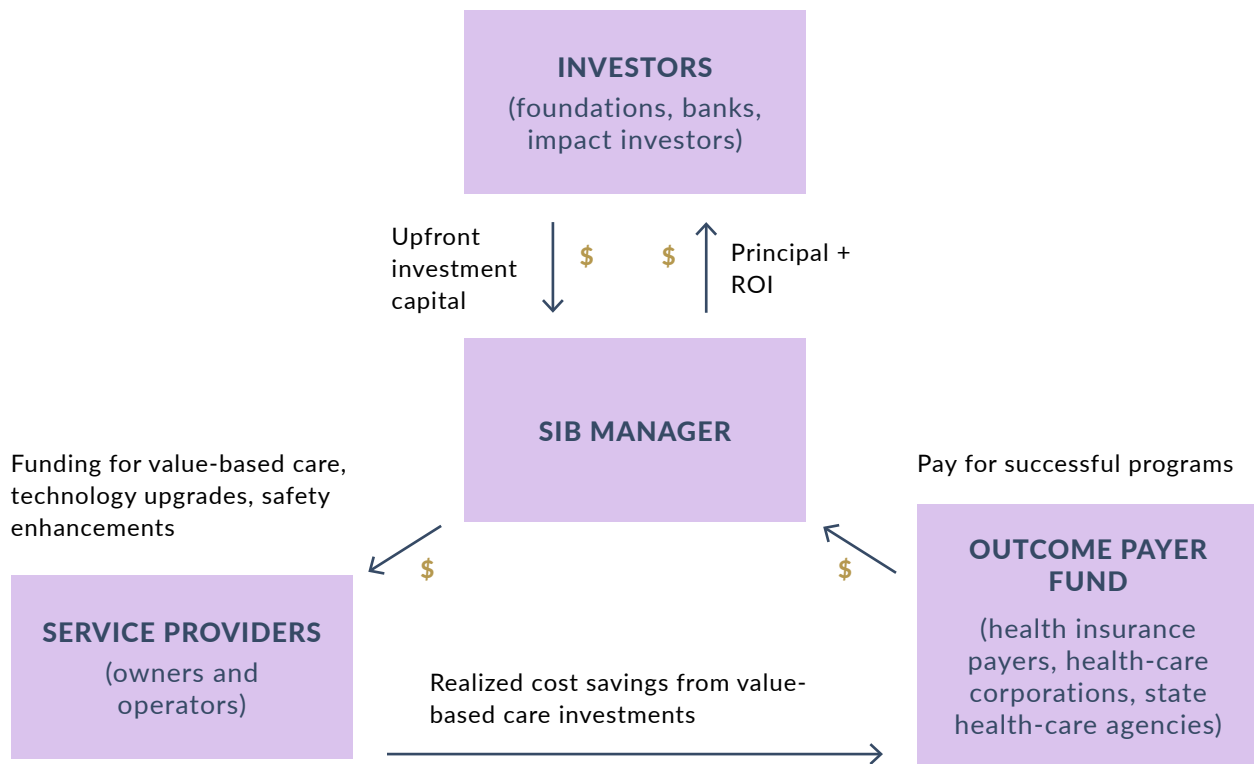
INVESTORS
(foundations, banks, impact investors)

Upfront investment capital

$

$

Principal + ROI

SIB MANAGER

Funding for value-based care, technology upgrades, safety enhancements

Pay for successful programs

$

$

SERVICE PROVIDERS
(owners and operators)

OUTCOME PAYER FUND
(health insurance payers, health-care corporations, state health-care agencies)

Realized cost savings from value-based care investments